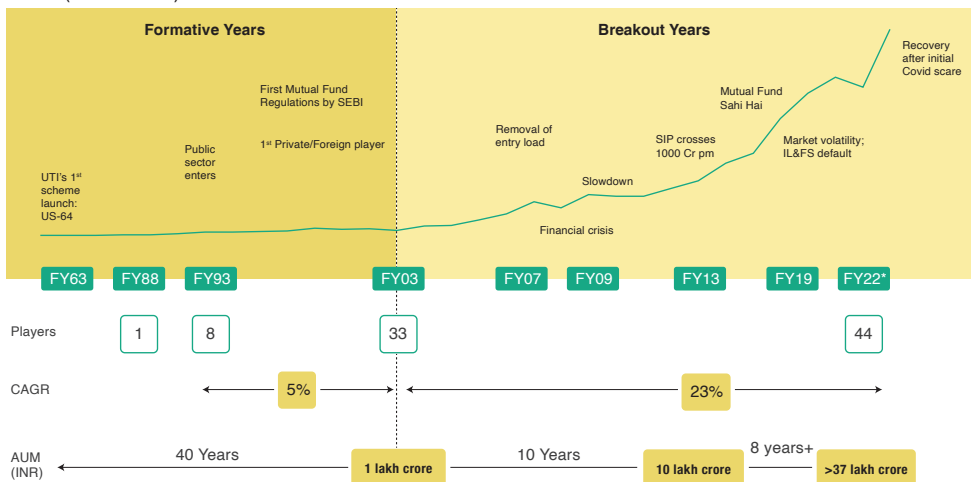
Formative Years

Breakout Years

UTI's 1st scheme launch: US-64

Public sector enters

First Mutual Fund Regulations by SEBI

1st Private/Foreign player

Removal of entry load

Financial crisis

Slowdown

SIP crosses 1000 Cr pm

Mutual Fund Sahi Hai

Market volatility; IL&FS default

Recovery after initial Covid scare

FY63 FY88 FY93 FY03 FY07 FY09 FY13 FY19 FY22*

Players 1 8 33 44

CAGR 5% 23%

AUM (INR) 40 Years 1 lakh crore 10 Years 10 lakh crore 8 years+ >37 lakh crore